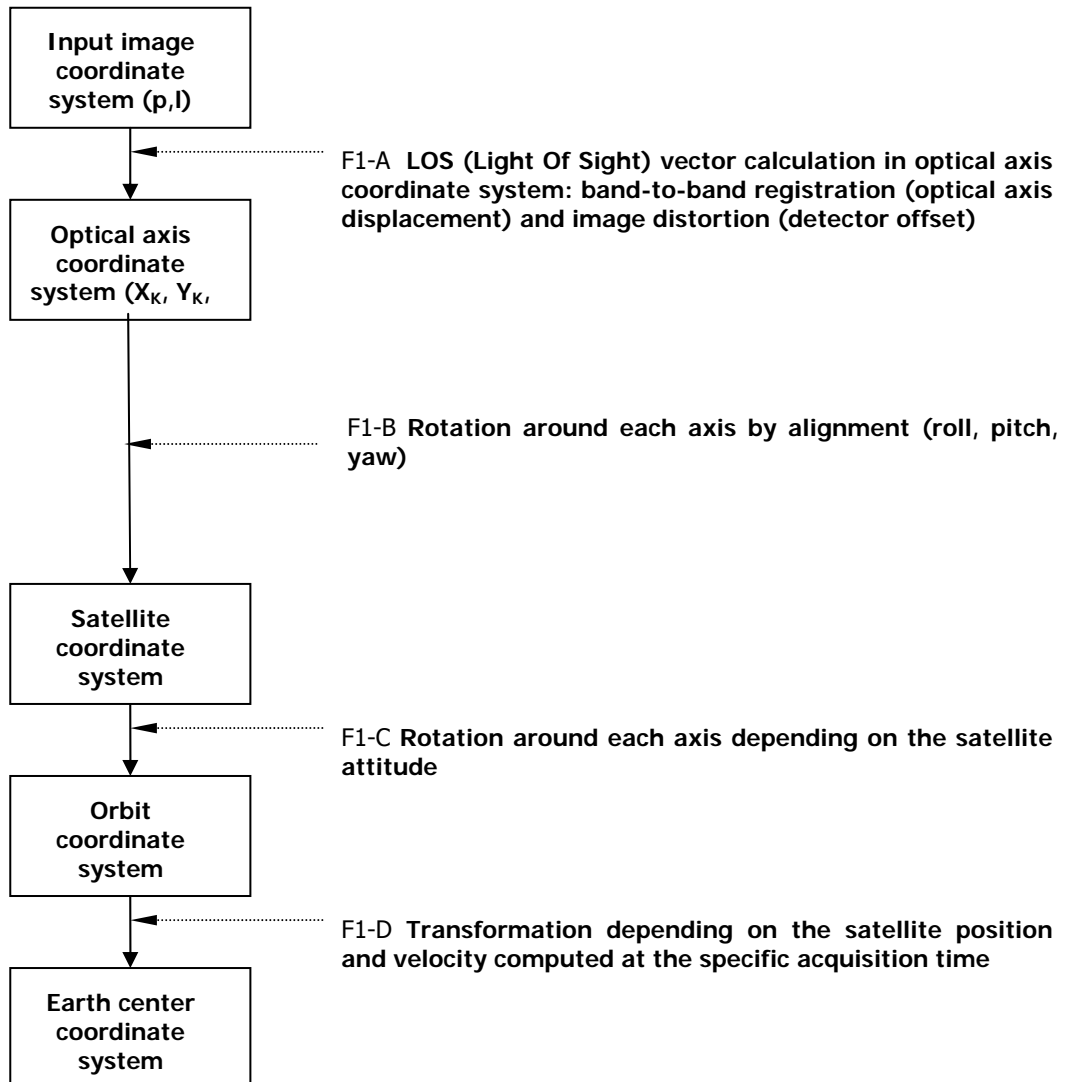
Input image coordinate system (p,l)

F1-A LOS (Light Of Sight) vector calculation in optical axis coordinate system: band-to-band registration (optical axis displacement) and image distortion (detector offset)

Optical axis coordinate system ($X_K$, $Y_K$,

F1-B Rotation around each axis by alignment (roll, pitch, yaw)

Satellite coordinate system

F1-C Rotation around each axis depending on the satellite attitude

Orbit coordinate system

F1-D Transformation depending on the satellite position and velocity computed at the specific acquisition time

Earth center coordinate system